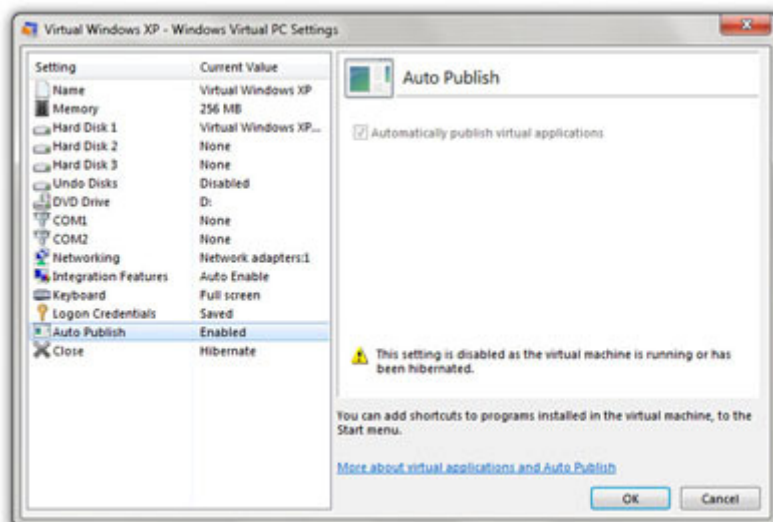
Virtual Windows XP - Windows Virtual PC Settings

| Setting | Current Value |
|---|---|
| Name | Virtual Windows XP |
| Memory | 256 MB |
| Hard Disk 1 | Virtual Windows XP... |
| Hard Disk 2 | None |
| Hard Disk 3 | None |
| Undo Disks | Disabled |
| DVD Drive | D: |
| COM1 | None |
| COM2 | None |
| Networking | Network adapters:1 |
| Integration Features | Auto Enable |
| Keyboard | Full screen |
| Logon Credentials | Saved |
| Auto Publish | Enabled |
| Close | Hibernate |

Auto Publish

Automatically publish virtual applications

This setting is disabled as the virtual machine is running or has been hibernated.

You can add shortcuts to programs installed in the virtual machine, to the Start menu.

More about virtual applications and Auto Publish

OK

Cancel